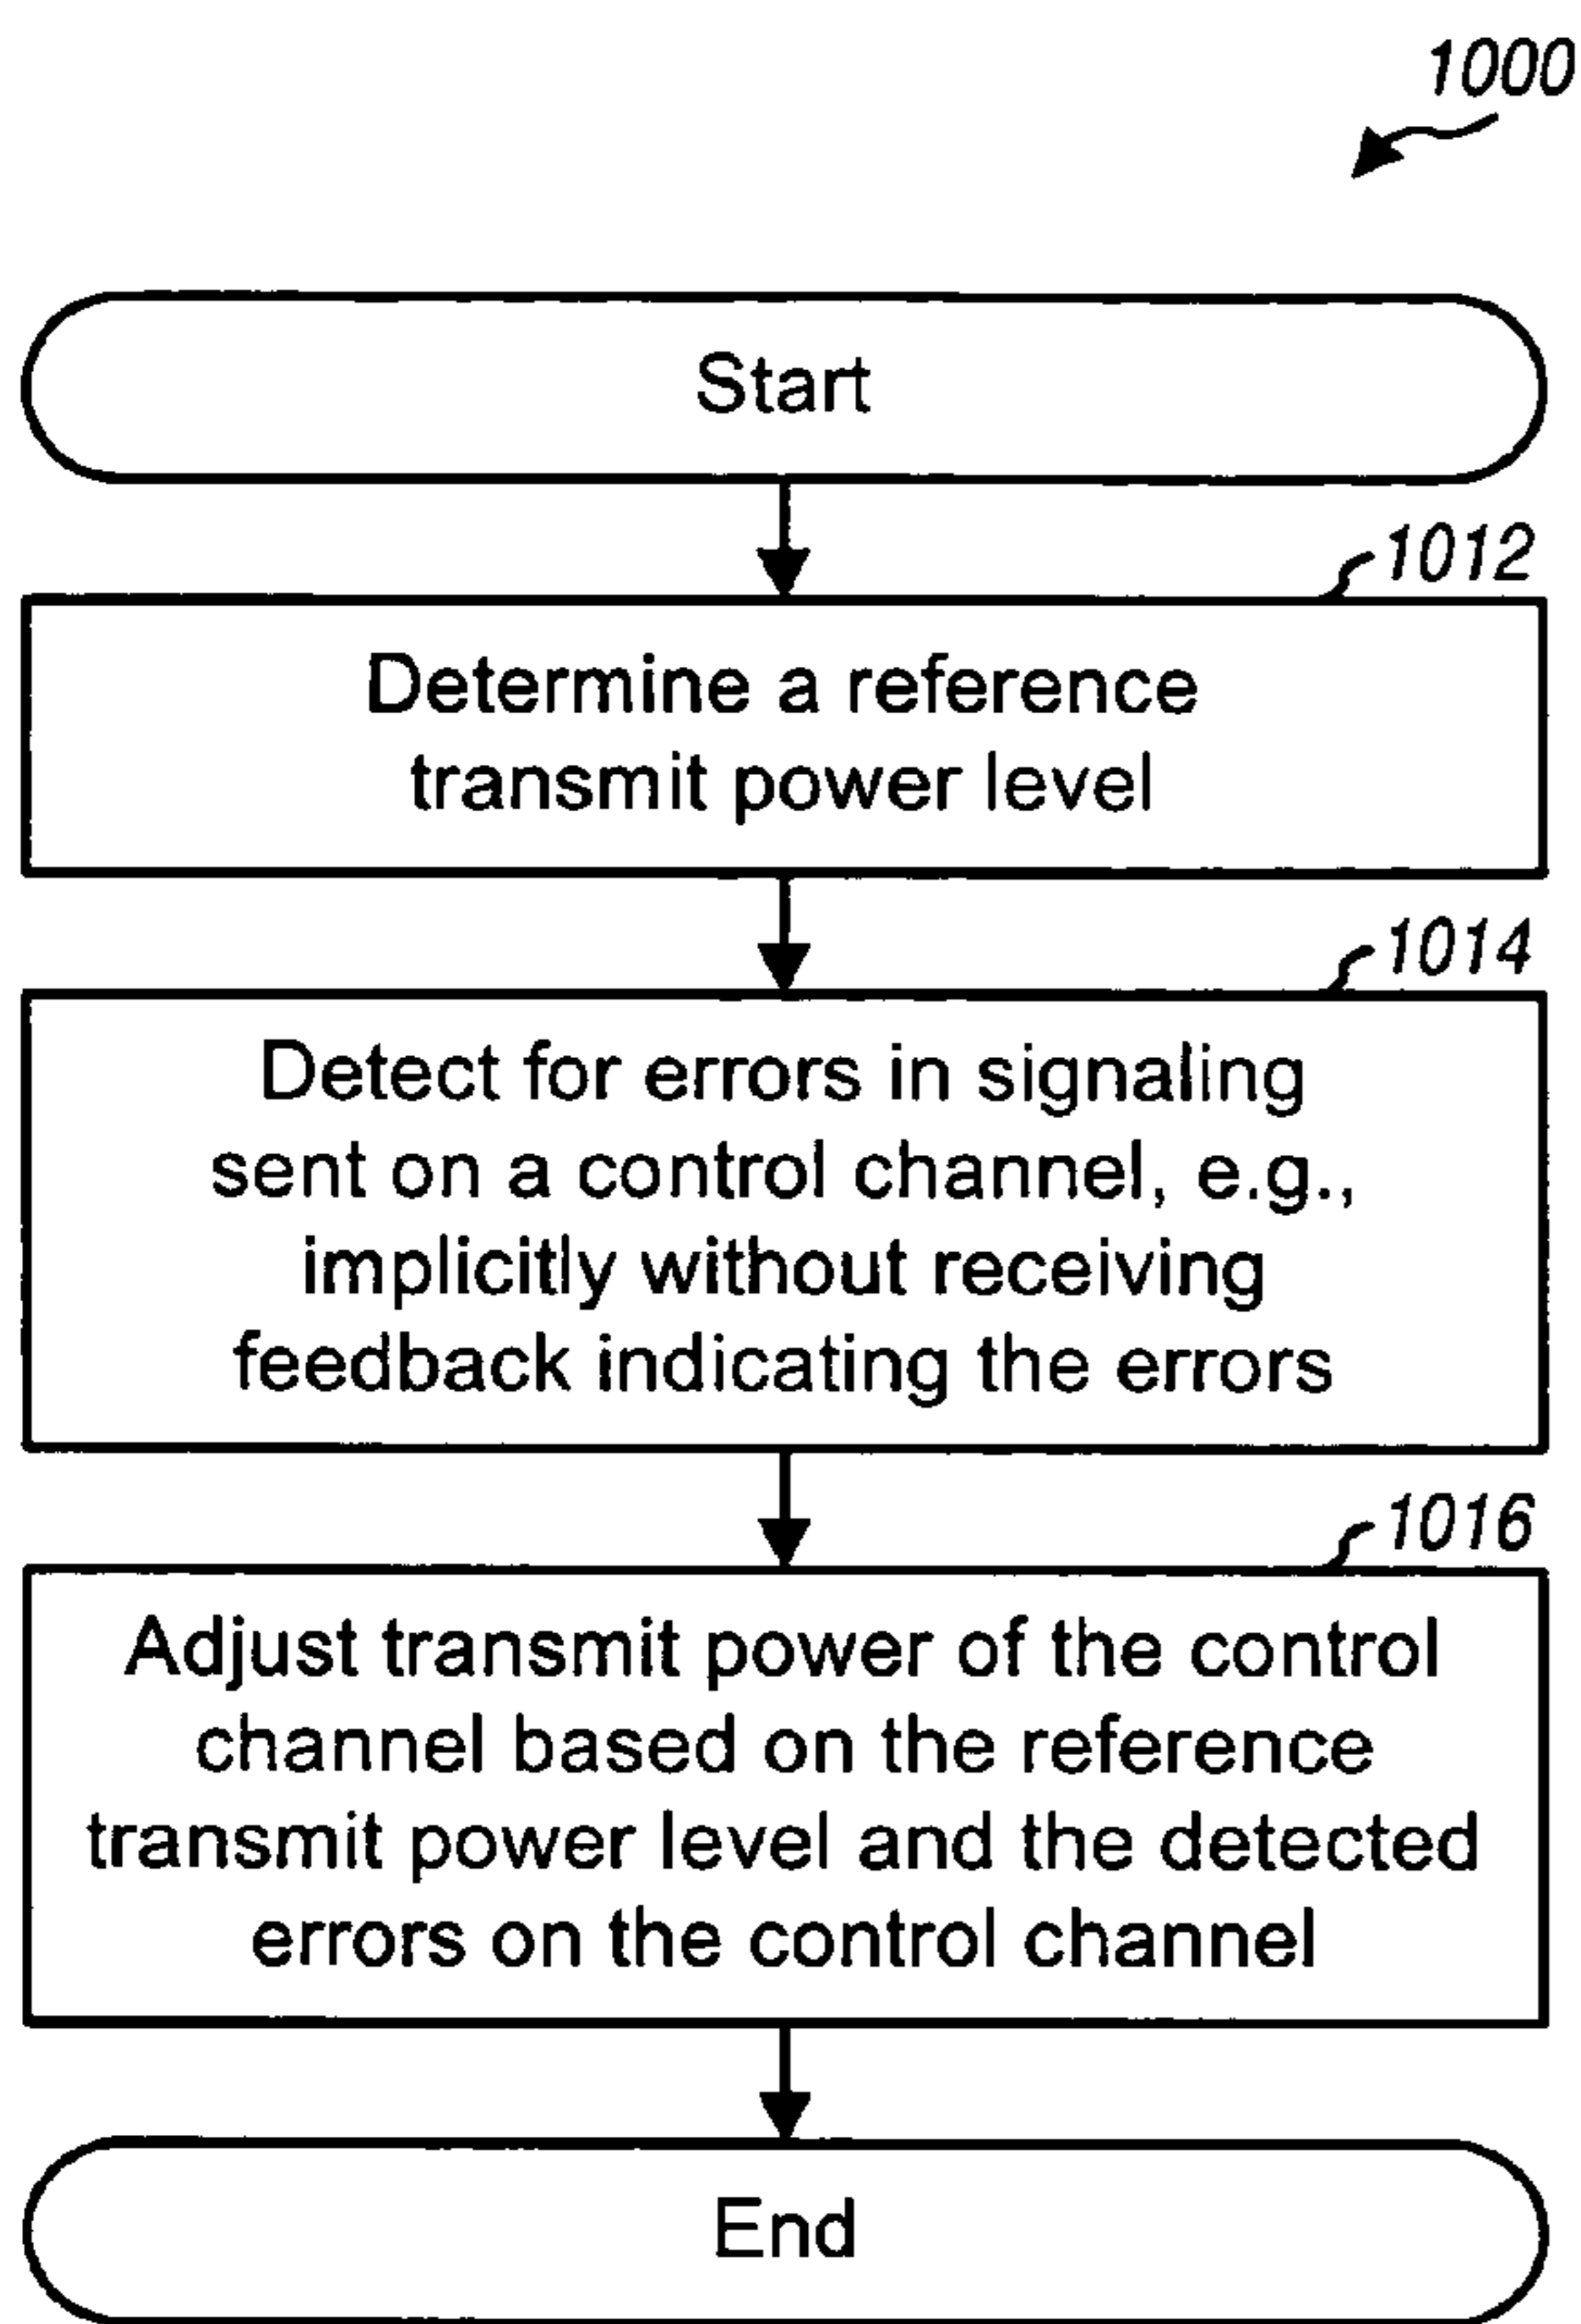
1000

Start

1012

Determine a reference transmit power level

1014

Detect for errors in signaling sent on a control channel, e.g., implicitly without receiving feedback indicating the errors

1016

Adjust transmit power of the control channel based on the reference transmit power level and the detected errors on the control channel

End